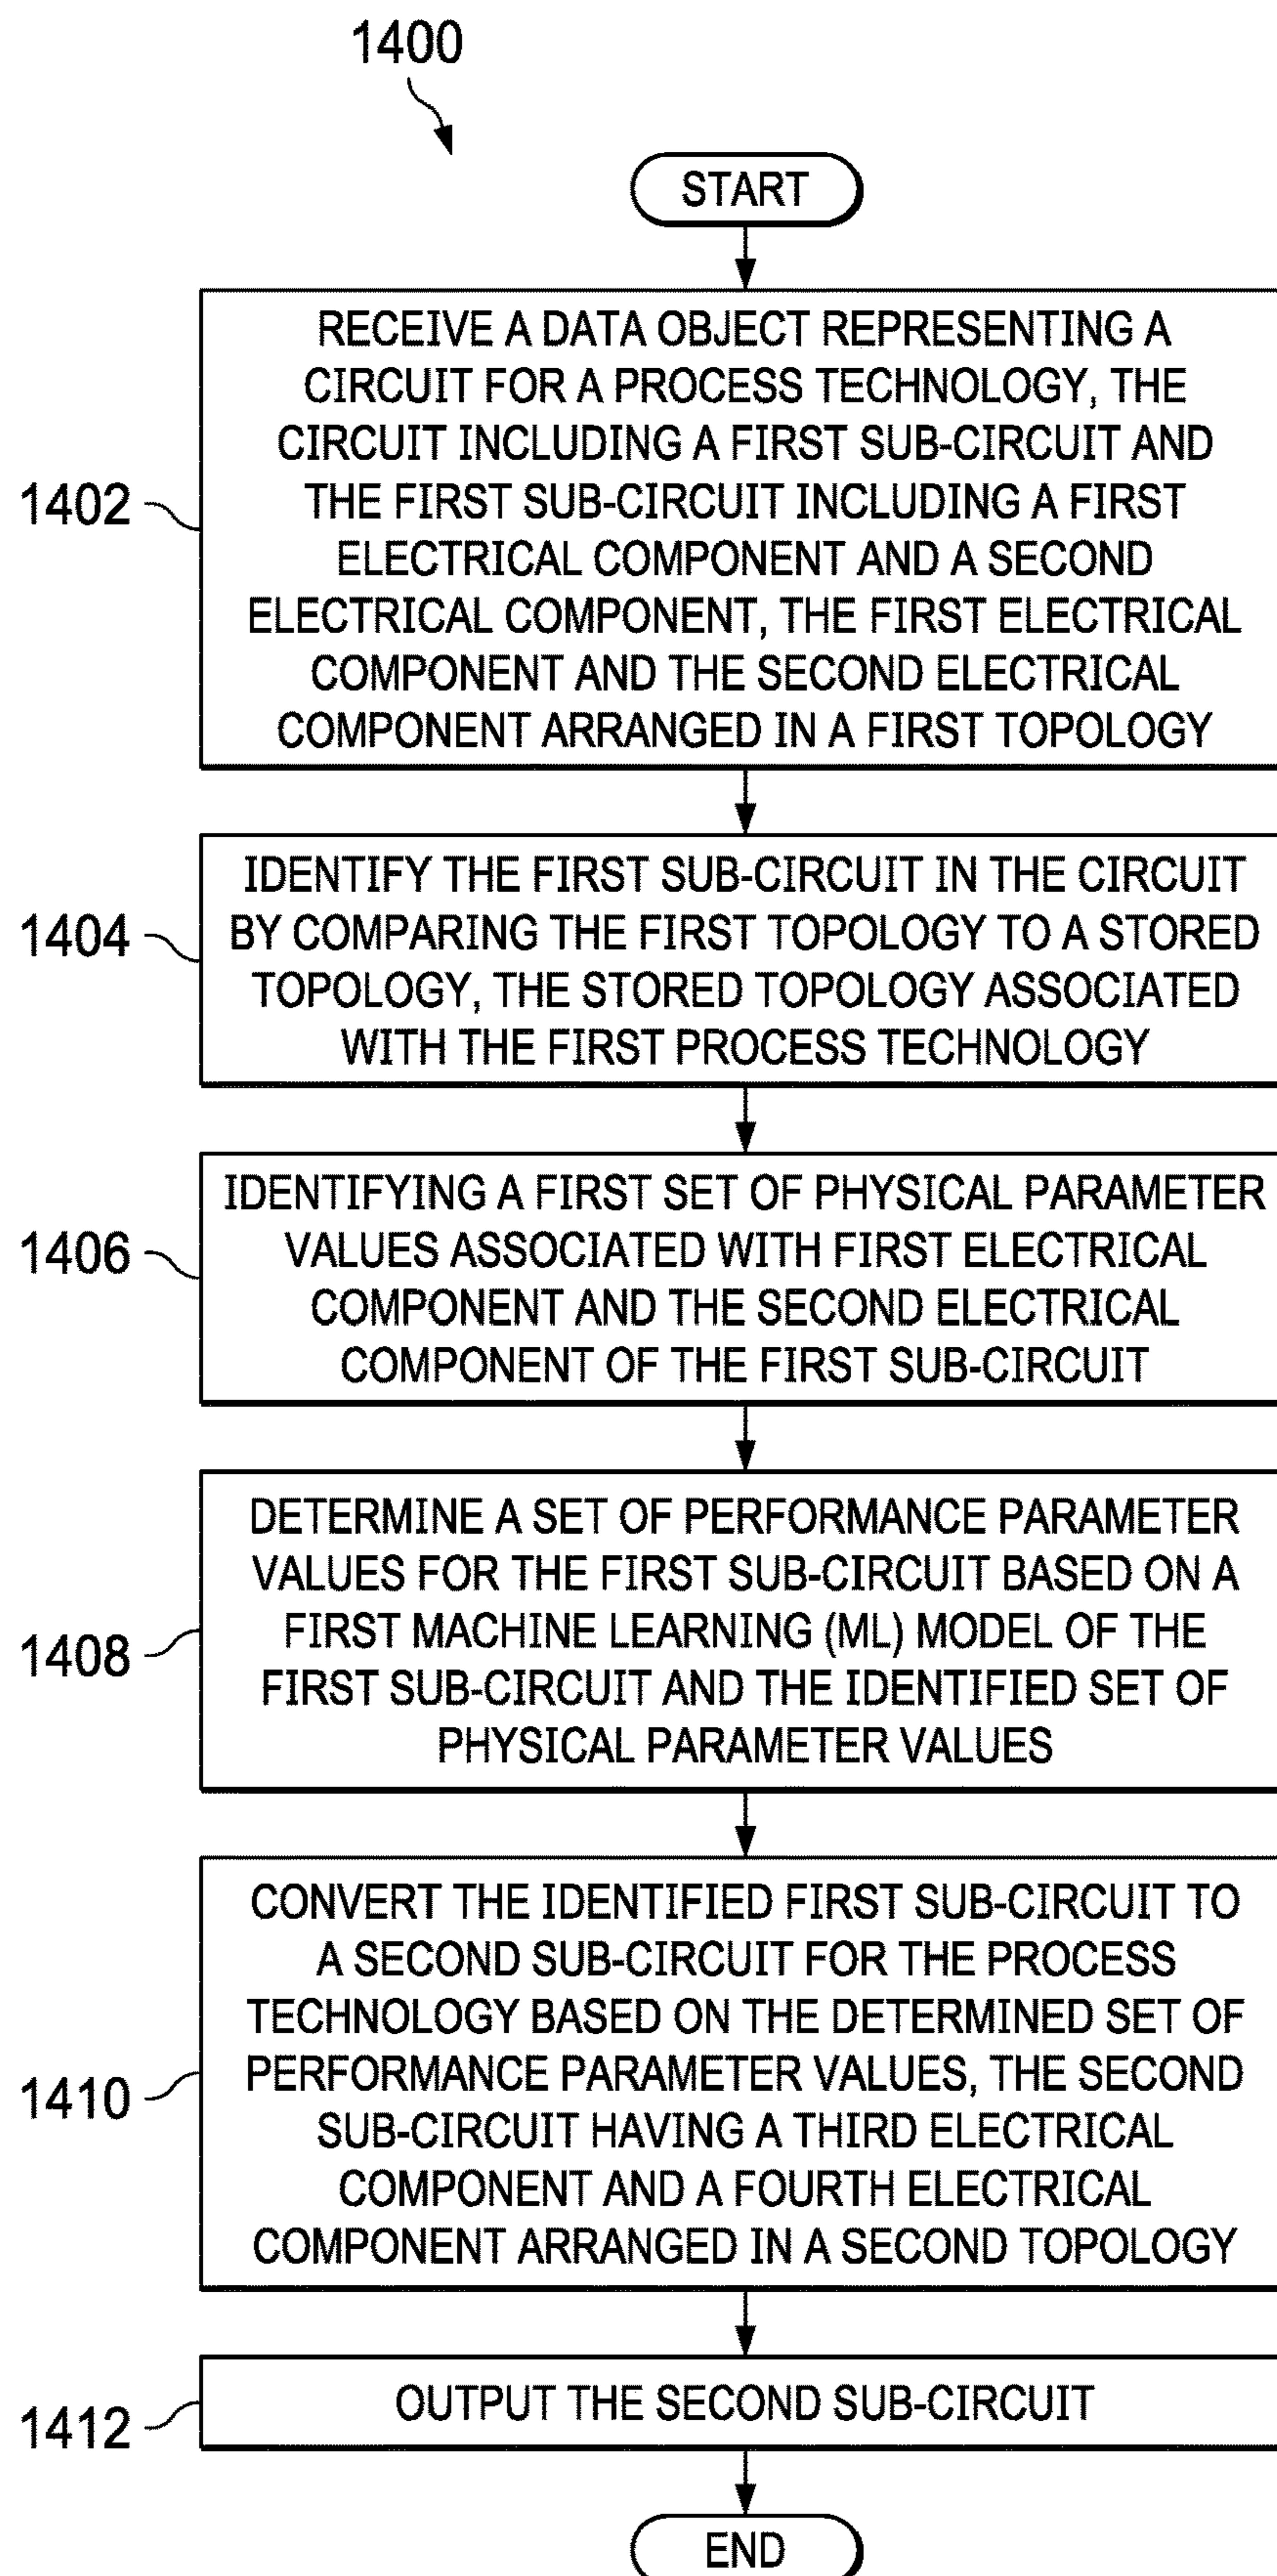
1400

START

1402 RECEIVE A DATA OBJECT REPRESENTING A CIRCUIT FOR A PROCESS TECHNOLOGY, THE CIRCUIT INCLUDING A FIRST SUB-CIRCUIT AND THE FIRST SUB-CIRCUIT INCLUDING A FIRST ELECTRICAL COMPONENT AND A SECOND ELECTRICAL COMPONENT, THE FIRST ELECTRICAL COMPONENT AND THE SECOND ELECTRICAL COMPONENT ARRANGED IN A FIRST TOPOLOGY

1404 IDENTIFY THE FIRST SUB-CIRCUIT IN THE CIRCUIT BY COMPARING THE FIRST TOPOLOGY TO A STORED TOPOLOGY, THE STORED TOPOLOGY ASSOCIATED WITH THE FIRST PROCESS TECHNOLOGY

1406 IDENTIFYING A FIRST SET OF PHYSICAL PARAMETER VALUES ASSOCIATED WITH FIRST ELECTRICAL COMPONENT AND THE SECOND ELECTRICAL COMPONENT OF THE FIRST SUB-CIRCUIT

1408 DETERMINE A SET OF PERFORMANCE PARAMETER VALUES FOR THE FIRST SUB-CIRCUIT BASED ON A FIRST MACHINE LEARNING (ML) MODEL OF THE FIRST SUB-CIRCUIT AND THE IDENTIFIED SET OF PHYSICAL PARAMETER VALUES

1410 CONVERT THE IDENTIFIED FIRST SUB-CIRCUIT TO A SECOND SUB-CIRCUIT FOR THE PROCESS TECHNOLOGY BASED ON THE DETERMINED SET OF PERFORMANCE PARAMETER VALUES, THE SECOND SUB-CIRCUIT HAVING A THIRD ELECTRICAL COMPONENT AND A FOURTH ELECTRICAL COMPONENT ARRANGED IN A SECOND TOPOLOGY

1412 OUTPUT THE SECOND SUB-CIRCUIT

END